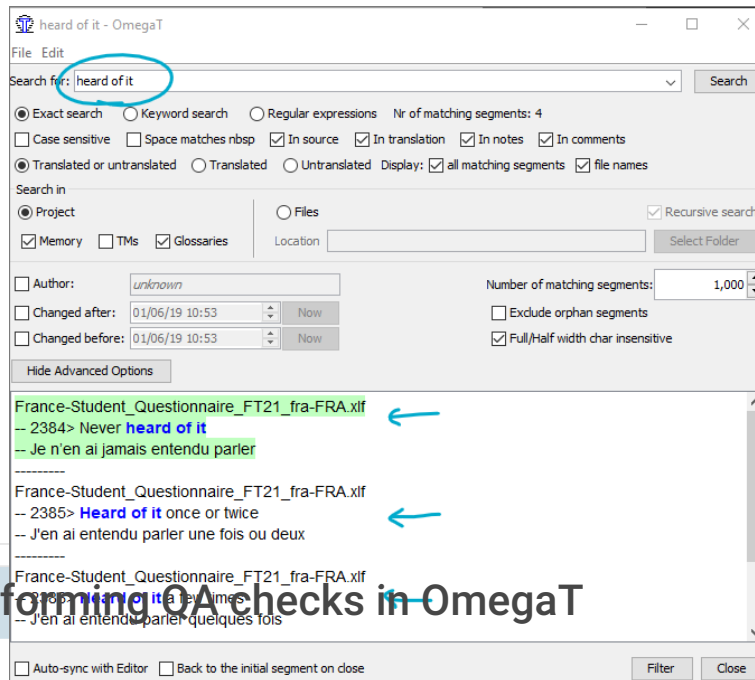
heard of it - OmegaT

File Edit

Search for: heard of it

Search

Exact search Keyword search Regular expressions Nr of matching segments: 4

Case sensitive Space matches nbsp In source In translation In notes In comments

Translated or untranslated Translated Untranslated Display: all matching segments file names

Search in

Project

Files

Recursive search

Memory TMs Glossaries

Location

Select Folder

Author: unknown

Number of matching segments: 1,000

Changed after: 01/06/19 10:53 Now

Exclude orphan segments

Changed before: 01/06/19 10:53 Now

Full/Half width char insensitive

Hide Advanced Options

France-Student_Questionnaire_FT21_fra-FRA.xlf
-- 2384> Never heard of it
-- Je n'en ai jamais entendu parler
---------
France-Student_Questionnaire_FT21_fra-FRA.xlf
-- 2385> Heard of it once or twice
-- J'en ai entendu parler une fois ou deux
---------
France-Student_Questionnaire_FT21_fra-FRA.xlf
-- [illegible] heard of it a few times
-- J'en ai entendu parler quelques fois

forming QA checks in OmegaT

Auto-sync with Editor Back to the initial segment on close

Filter Close